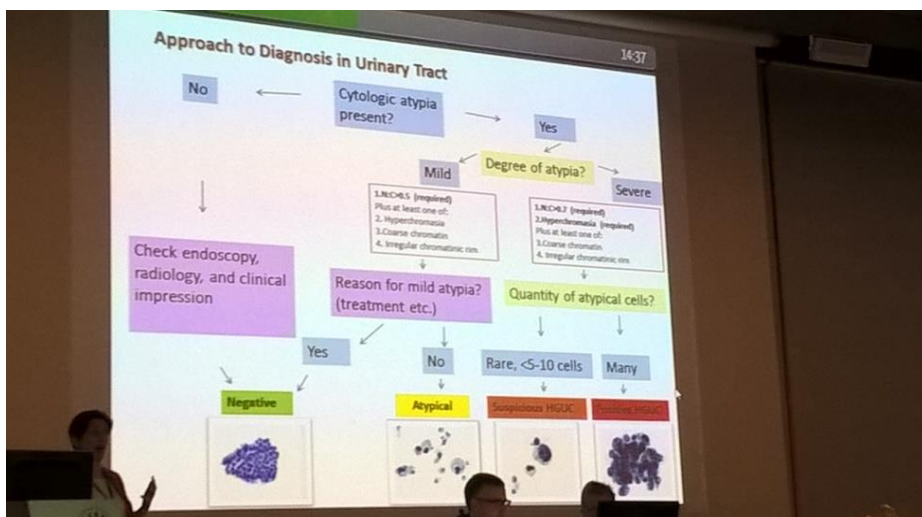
Approach to Diagnosis in Urinary Tract

14:37

No

Cytologic atypia present?

Yes

Mild

Degree of atypia?

Severe

1.N:C>0.5 (required)
Plus at least one of:
2. Hyperchromasia
3.Coarse chromatin
4. Irregular chromatinic rim

1.N:C>0.7 (required)
2.Hyperchromasia (required)
Plus at least one of:
3.Coarse chromatin
4. Irregular chromatinic rim

Check endoscopy, radiology, and clinical impression

Reason for mild atypia? (treatment etc.)

Quantity of atypical cells?

Yes

No

Rare, <5-10 cells

Many

Negative

Atypical

Suspicious HGUC

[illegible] HGUC